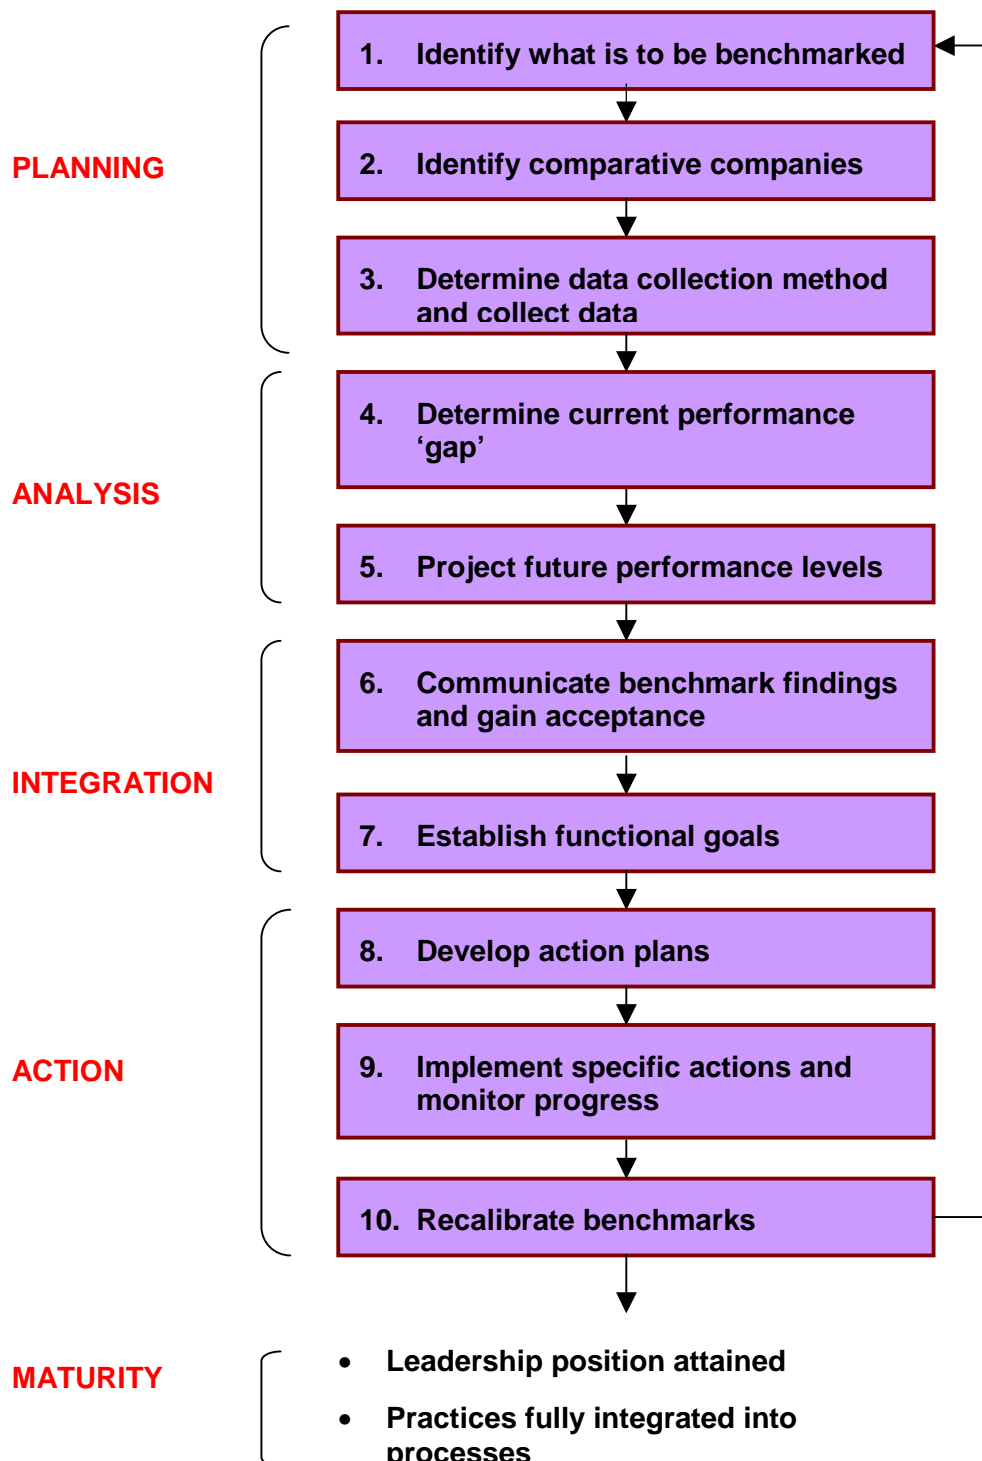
PLANNING

1. Identify what is to be benchmarked

2. Identify comparative companies

3. Determine data collection method and collect data

ANALYSIS

4. Determine current performance ‘gap’

5. Project future performance levels

INTEGRATION

6. Communicate benchmark findings and gain acceptance

7. Establish functional goals

ACTION

8. Develop action plans

9. Implement specific actions and monitor progress

10. Recalibrate benchmarks

MATURITY

• Leadership position attained

• Practices fully integrated into processes